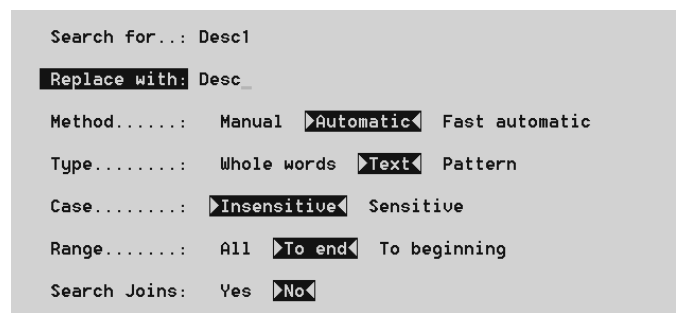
Search for..: Desc1

Replace with: Desc_

Method......: Manual Automatic Fast automatic

Type........: Whole words Text Pattern

Case........: Insensitive Sensitive

Range.......: All To end To beginning

Search Joins: Yes No